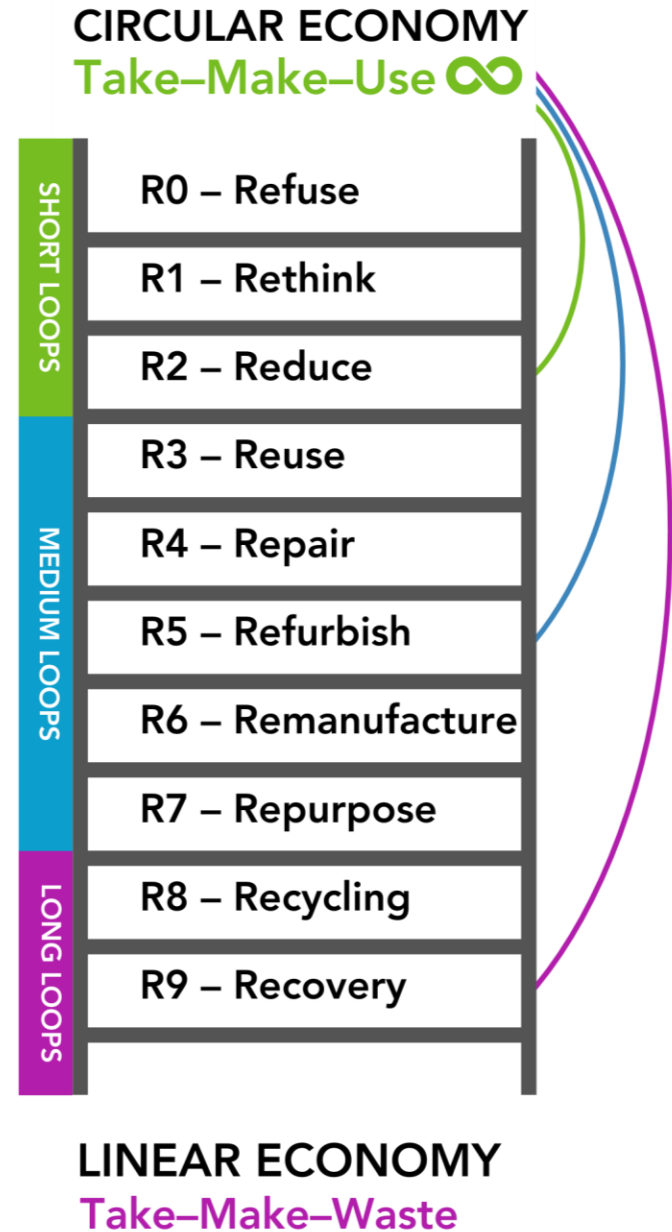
CIRCULAR ECONOMY
Take–Make–Use

SHORT LOOPS
MEDIUM LOOPS
LONG LOOPS

R0 – Refuse
R1 – Rethink
R2 – Reduce
R3 – Reuse
R4 – Repair
R5 – Refurbish
R6 – Remanufacture
R7 – Repurpose
R8 – Recycling
R9 – Recovery

LINEAR ECONOMY
Take–Make–Waste